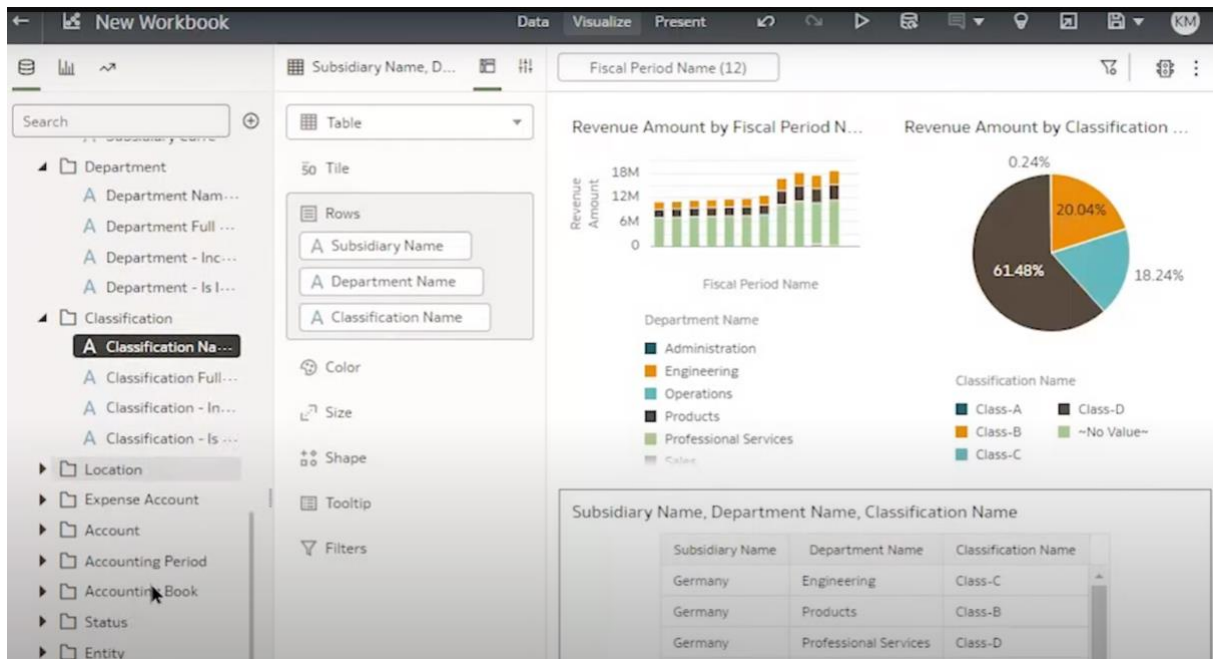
New Workbook

Data Visualize Present

KM

Search

Department
A Department Nam···
A Department Full ···
A Department - Inc···
A Department - Is I···
Classification
A Classification Na···
A Classification Full···
A Classification - In···
A Classification - Is ···
Location
Expense Account
Account
Accounting Period
Accounting Book
Status
Entity

Subsidiary Name, D...

Table
Tile
Rows
A Subsidiary Name
A Department Name
A Classification Name
Color
Size
Shape
Tooltip
Filters

Fiscal Period Name (12)

Revenue Amount by Fiscal Period N...

18M
12M
6M
0
Revenue Amount
Fiscal Period Name

Department Name
Administration
Engineering
Operations
Products
Professional Services
Sales

Revenue Amount by Classification ...

0.24%
20.04%
61.48%
18.24%

Classification Name
Class-A
Class-D
Class-B
~No Value~
Class-C

Subsidiary Name, Department Name, Classification Name

| Subsidiary Name | Department Name | Classification Name |
|---|---|---|
| Germany | Engineering | Class-C |
| Germany | Products | Class-B |
| Germany | Professional Services | Class-D |